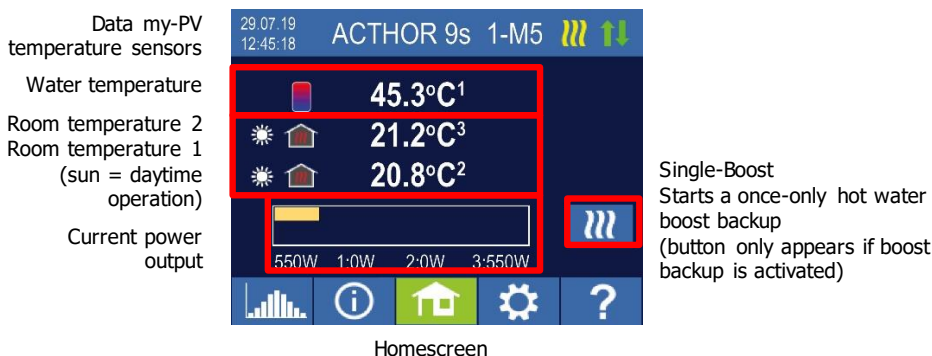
Data my-PV temperature sensors

Water temperature

Room temperature 2
Room temperature 1
(sun = daytime operation)

Current power output

29.07.19
12:45:18

ACTHOR 9s 1-M5

45.3°C$^1$

21.2°C$^3$

20.8°C$^2$

550W 1:0W 2:0W 3:550W

?

Single-Boost
Starts a once-only hot water boost backup
(button only appears if boost backup is activated)

Homescreen